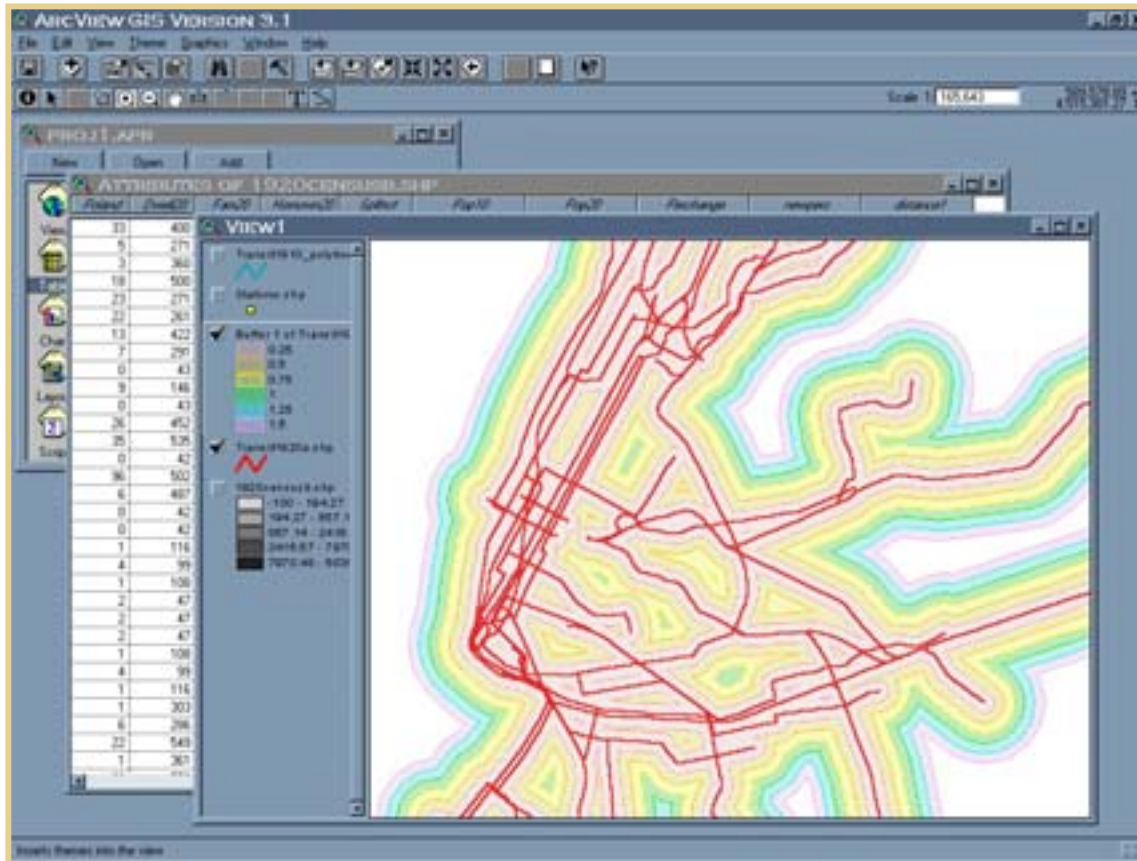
ArcView GIS Version 3.1

File Edit View Theme Graphics Window Help

Scale 1: 105,643

proj1.apr

New Open Add

Attributes of 1920censusb.shp

| Fidnet | Dwell20 | Fam20 | Homes20 | Sqftot | Pop10 | Pop20 | Pinchange | newpec | distance1 |
|---|---|---|---|---|---|---|---|---|---|
| 33 | 430 | | | | | | | | |
| 5 | 271 | | | | | | | | |
| 3 | 360 | | | | | | | | |
| 19 | 500 | | | | | | | | |
| 23 | 271 | | | | | | | | |
| 22 | 261 | | | | | | | | |
| 13 | 422 | | | | | | | | |
| 7 | 291 | | | | | | | | |
| 0 | 43 | | | | | | | | |
| 9 | 146 | | | | | | | | |
| 0 | 43 | | | | | | | | |
| 26 | 452 | | | | | | | | |
| 35 | 535 | | | | | | | | |
| 0 | 42 | | | | | | | | |
| 36 | 502 | | | | | | | | |
| 6 | 497 | | | | | | | | |
| 0 | 42 | | | | | | | | |
| 0 | 42 | | | | | | | | |
| 1 | 116 | | | | | | | | |
| 4 | 99 | | | | | | | | |
| 1 | 108 | | | | | | | | |
| 2 | 47 | | | | | | | | |
| 2 | 47 | | | | | | | | |
| 2 | 47 | | | | | | | | |
| 1 | 108 | | | | | | | | |
| 4 | 99 | | | | | | | | |
| 1 | 116 | | | | | | | | |
| 1 | 303 | | | | | | | | |
| 6 | 296 | | | | | | | | |
| 22 | 549 | | | | | | | | |
| 1 | 361 | | | | | | | | |

View1

Trans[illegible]_polylin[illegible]

Stations.shp

Buffer 1 of Trans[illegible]
0.25
0.5
0.75
1
1.25
1.5

Trans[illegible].shp

1920census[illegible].shp
-100 - 164.27
164.27 - 857.1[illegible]
857.14 - 24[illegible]
2416.57 - 7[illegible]
7970.40 - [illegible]

Views
Tables
Charts
Layouts
Scripts

Inserts themes into the view